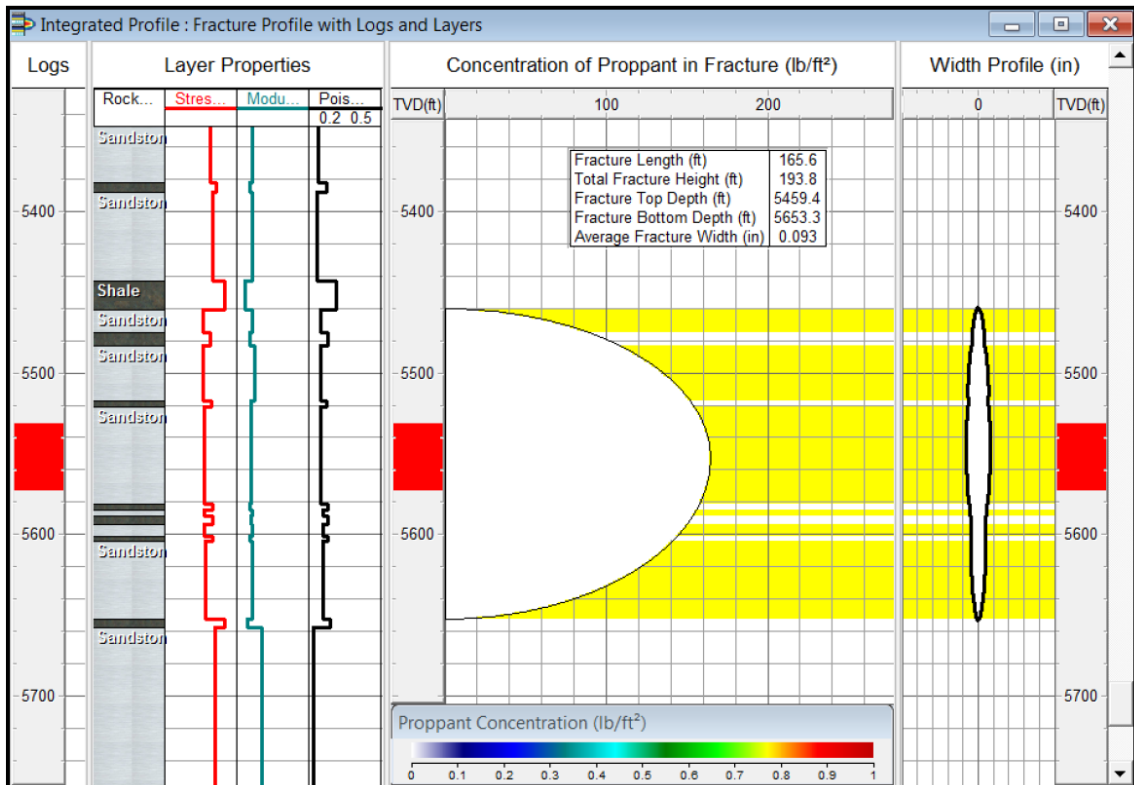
Integrated Profile : Fracture Profile with Logs and Layers

Logs

5400
5500
5600
5700

Layer Properties

| Rock... | Stres... | Modu... | Pois... |
|---|---|---|---|
| | | | 0.2 0.5 |

Sandston
Sandston
Shale
Sandston
Sandston
Sandston
Sandston
Sandston

Concentration of Proppant in Fracture (lb/ft²)

TVD(ft)
100
200

| Fracture Length (ft) | 165.6 |
|---|---|
| Total Fracture Height (ft) | 193.8 |
| Fracture Top Depth (ft) | 5459.4 |
| Fracture Bottom Depth (ft) | 5653.3 |
| Average Fracture Width (in) | 0.093 |

5400
5500
5600

Proppant Concentration (lb/ft²)
0 0.1 0.2 0.3 0.4 0.5 0.6 0.7 0.8 0.9 1

Width Profile (in)
0
TVD(ft)
5400
5500
5600
5700